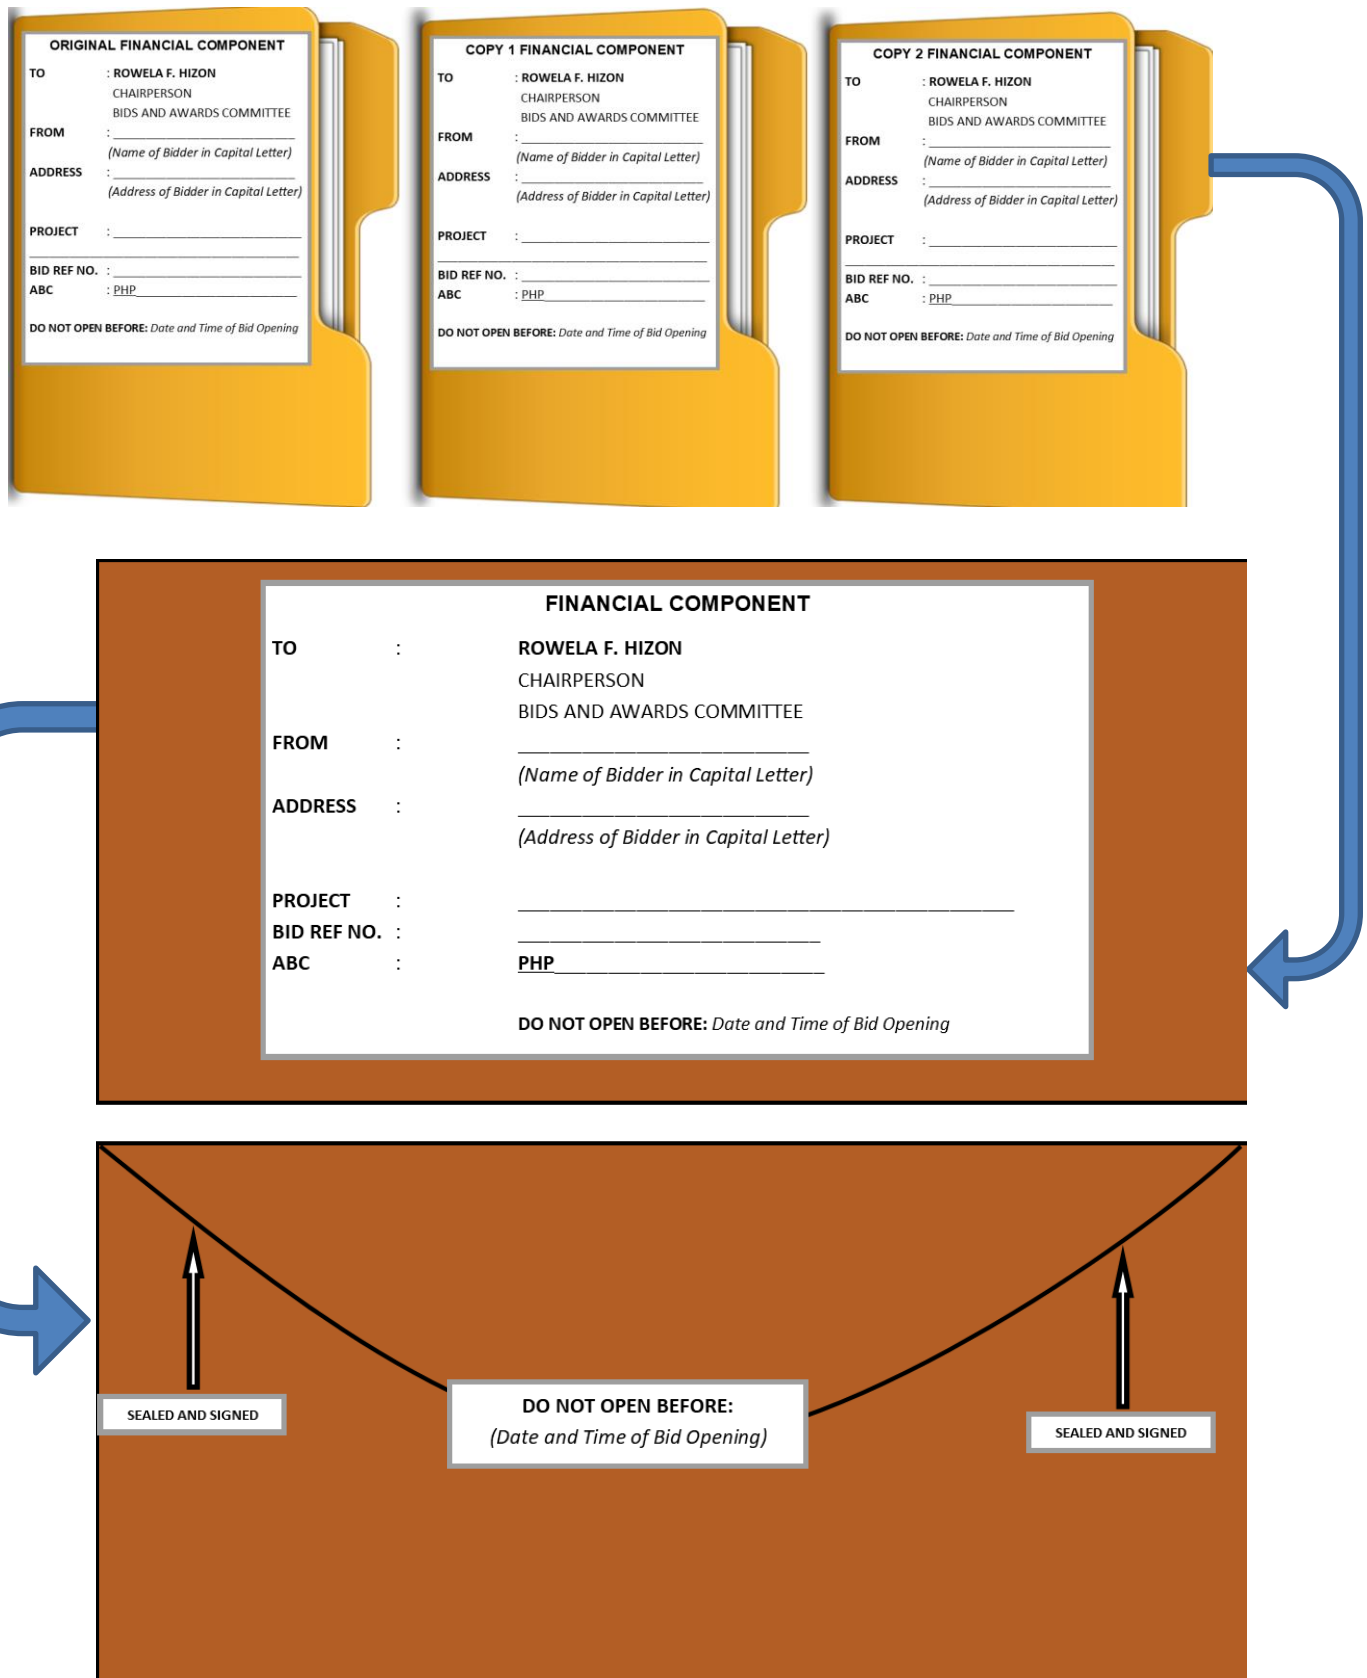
ORIGINAL FINANCIAL COMPONENT

TO : ROWELA F. HIZON
CHAIRPERSON
BIDS AND AWARDS COMMITTEE

FROM : ____________________
(Name of Bidder in Capital Letter)

ADDRESS : ____________________
(Address of Bidder in Capital Letter)

PROJECT : ____________________

BID REF NO. : ____________________
ABC : PHP ____________________

DO NOT OPEN BEFORE: Date and Time of Bid Opening

COPY 1 FINANCIAL COMPONENT

TO : ROWELA F. HIZON
CHAIRPERSON
BIDS AND AWARDS COMMITTEE

FROM : ____________________
(Name of Bidder in Capital Letter)

ADDRESS : ____________________
(Address of Bidder in Capital Letter)

PROJECT : ____________________

BID REF NO. : ____________________
ABC : PHP ____________________

DO NOT OPEN BEFORE: Date and Time of Bid Opening

COPY 2 FINANCIAL COMPONENT

TO : ROWELA F. HIZON
CHAIRPERSON
BIDS AND AWARDS COMMITTEE

FROM : ____________________
(Name of Bidder in Capital Letter)

ADDRESS : ____________________
(Address of Bidder in Capital Letter)

PROJECT : ____________________

BID REF NO. : ____________________
ABC : PHP ____________________

DO NOT OPEN BEFORE: Date and Time of Bid Opening

FINANCIAL COMPONENT

TO : ROWELA F. HIZON
CHAIRPERSON
BIDS AND AWARDS COMMITTEE

FROM : ____________________
(Name of Bidder in Capital Letter)

ADDRESS : ____________________
(Address of Bidder in Capital Letter)

PROJECT : ____________________
BID REF NO. : ____________________
ABC : PHP ____________________

DO NOT OPEN BEFORE: Date and Time of Bid Opening

SEALED AND SIGNED

DO NOT OPEN BEFORE:
(Date and Time of Bid Opening)

SEALED AND SIGNED